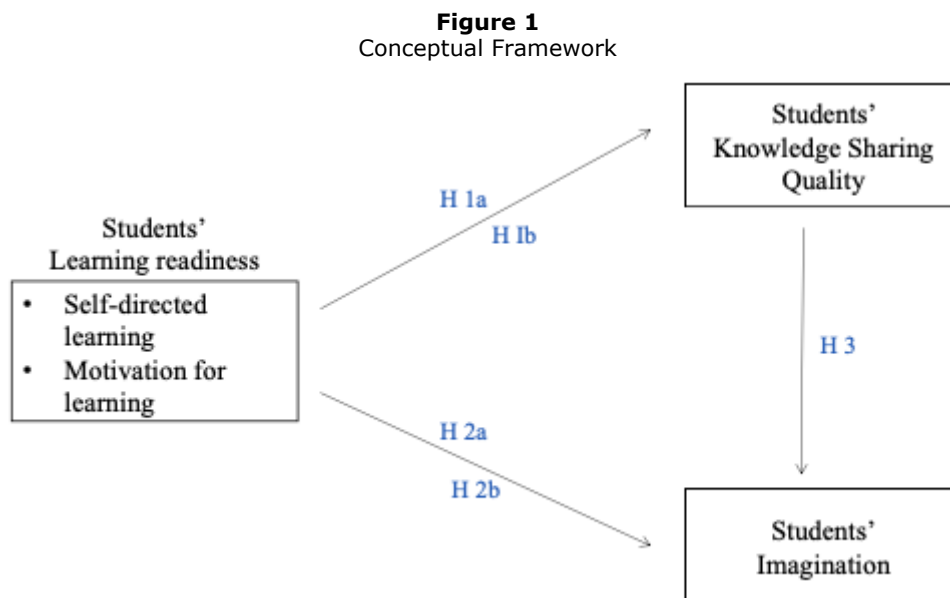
**Figure 1**
Conceptual Framework

Students' Learning readiness

- Self-directed learning
- Motivation for learning

H 1a

H Ib

Students' Knowledge Sharing Quality

H 3

H 2a

H 2b

Students' Imagination